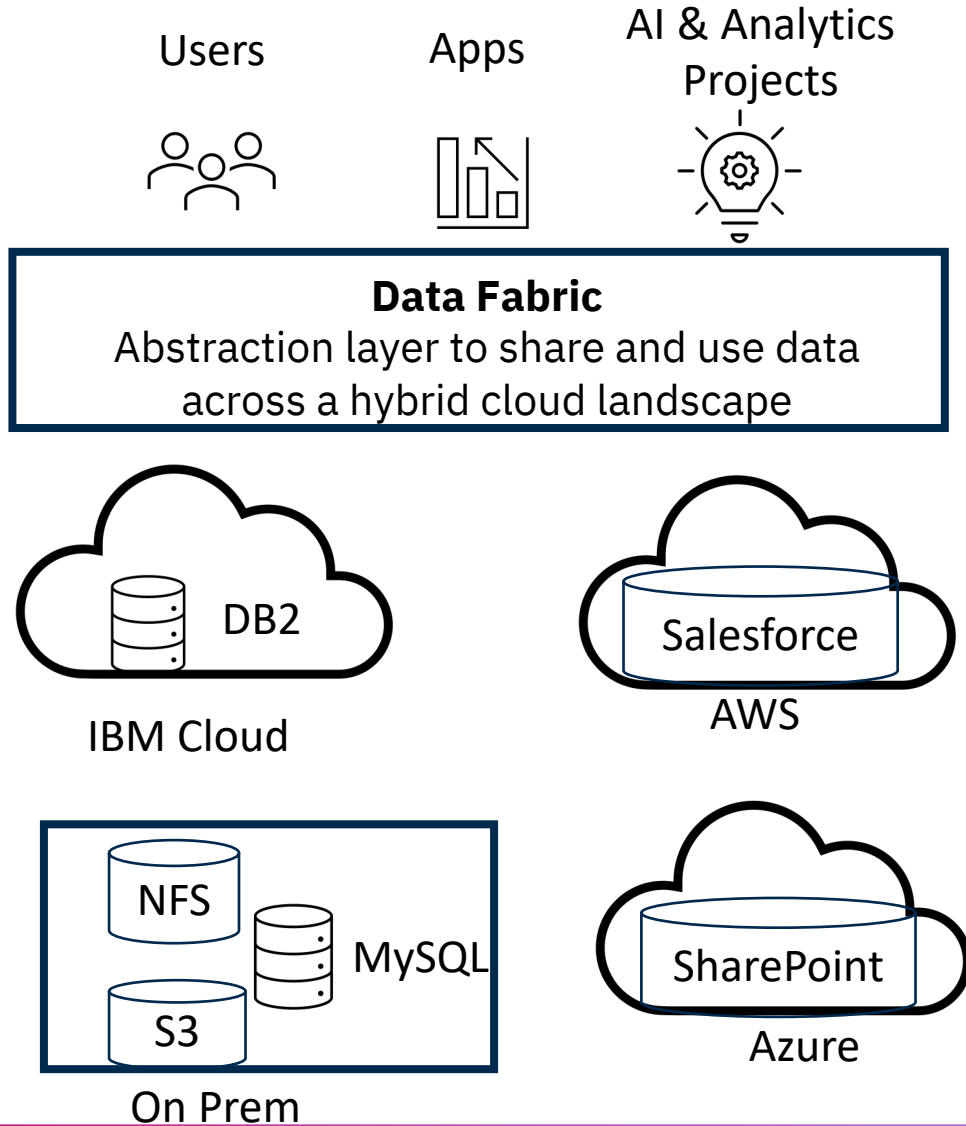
Users

Apps

AI & Analytics Projects

**Data Fabric**
Abstraction layer to share and use data across a hybrid cloud landscape

DB2

IBM Cloud

Salesforce

AWS

NFS

MySQL

S3

On Prem

SharePoint

Azure